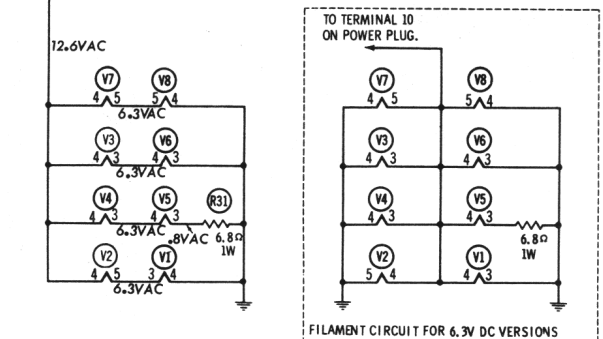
12.6VAC

V7
4 5
V8
5 4
6.3VAC

V3
4 3
V6
4 3
6.3VAC

V4
4 3
V5
4 3
R31
6.3VAC
.8VAC
6.8Ω
1W

V2
4 5
V1
3 4
6.3VAC

TO TERMINAL 10
ON POWER PLUG.

V7
4 5
V8
5 4

V3
4 3
V6
4 3

V4
4 3
V5
4 3
6.8Ω
1W

V2
5 4
V1
4 3

FILAMENT CIRCUIT FOR 6.3V DC VERSIONS